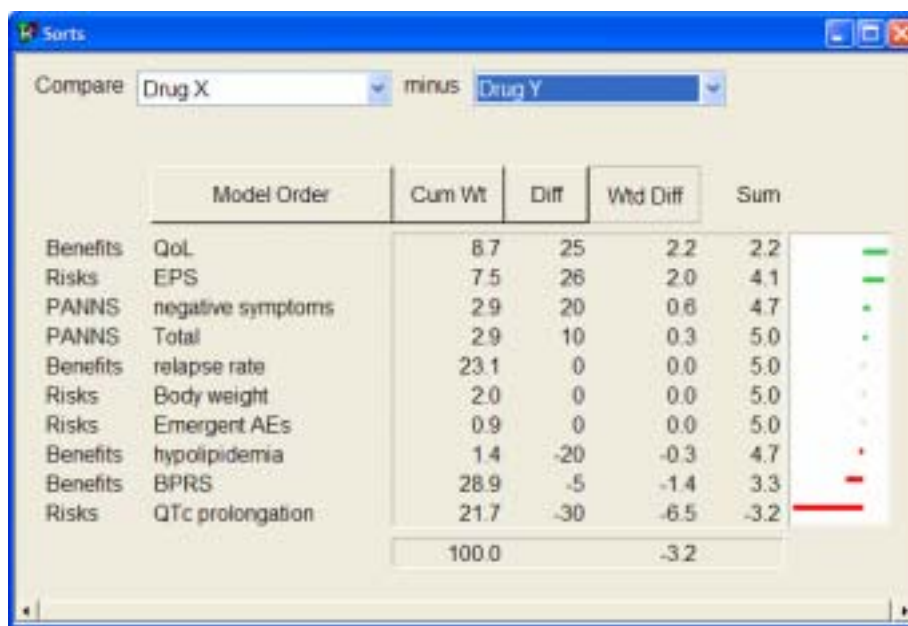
Sorts

Compare Drug X minus Drug Y

| | Model Order | Cum Wt | Diff | Wtd Diff | Sum |
|---|---|---|---|---|---|
| Benefits | QoL | 8.7 | 25 | 2.2 | 2.2 |
| Risks | EPS | 7.5 | 26 | 2.0 | 4.1 |
| PANNS | negative symptoms | 2.9 | 20 | 0.6 | 4.7 |
| PANNS | Total | 2.9 | 10 | 0.3 | 5.0 |
| Benefits | relapse rate | 23.1 | 0 | 0.0 | 5.0 |
| Risks | Body weight | 2.0 | 0 | 0.0 | 5.0 |
| Risks | Emergent AEs | 0.9 | 0 | 0.0 | 5.0 |
| Benefits | hypolipidemia | 1.4 | -20 | -0.3 | 4.7 |
| Benefits | BPRS | 28.9 | -5 | -1.4 | 3.3 |
| Risks | QTc prolongation | 21.7 | -30 | -6.5 | -3.2 |
| | | 100.0 | | -3.2 | |